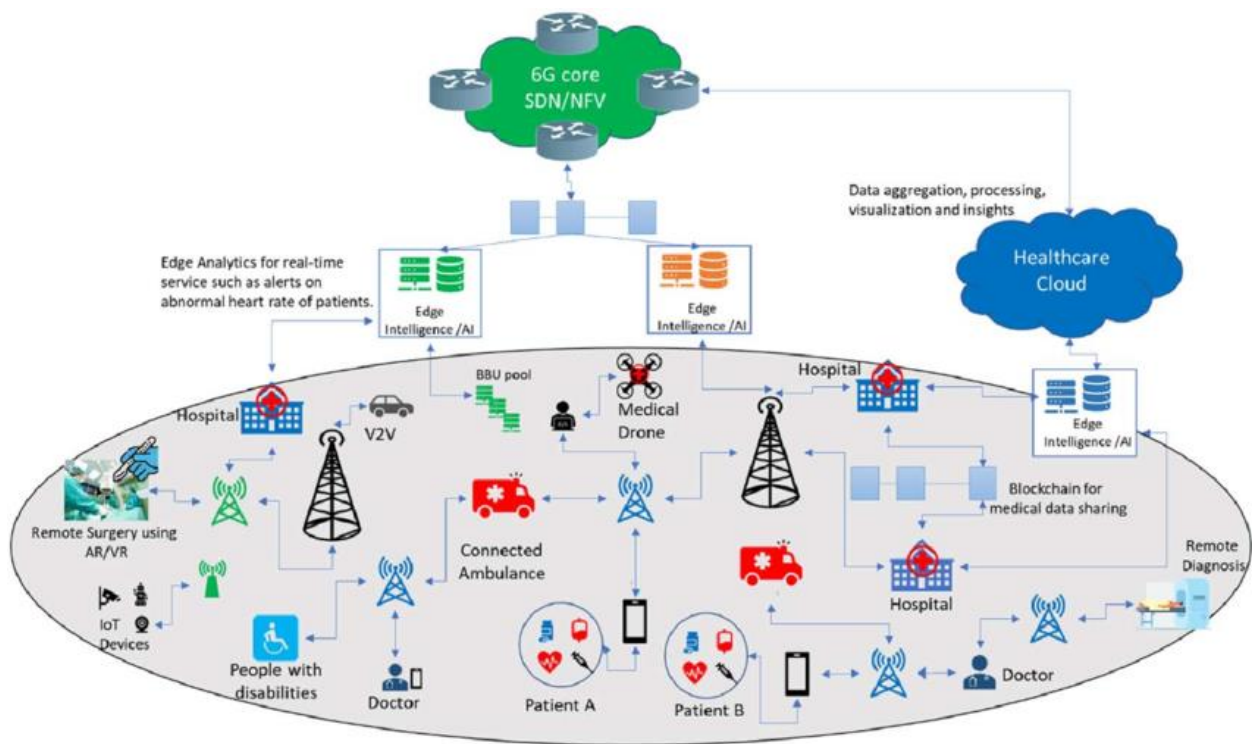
6G core
SDN/NFV

Data aggregation, processing, visualization and insights

Healthcare Cloud

Edge Analytics for real-time service such as alerts on abnormal heart rate of patients.

Edge Intelligence /AI

Edge Intelligence /AI

BBU pool

Medical Drone

Hospital

Hospital

Edge Intelligence /AI

V2V

Remote Surgery using AR/VR

Connected Ambulance

Blockchain for medical data sharing

Remote Diagnosis

Hospital

IoT Devices

People with disabilities

Doctor

Patient A

Patient B

Doctor